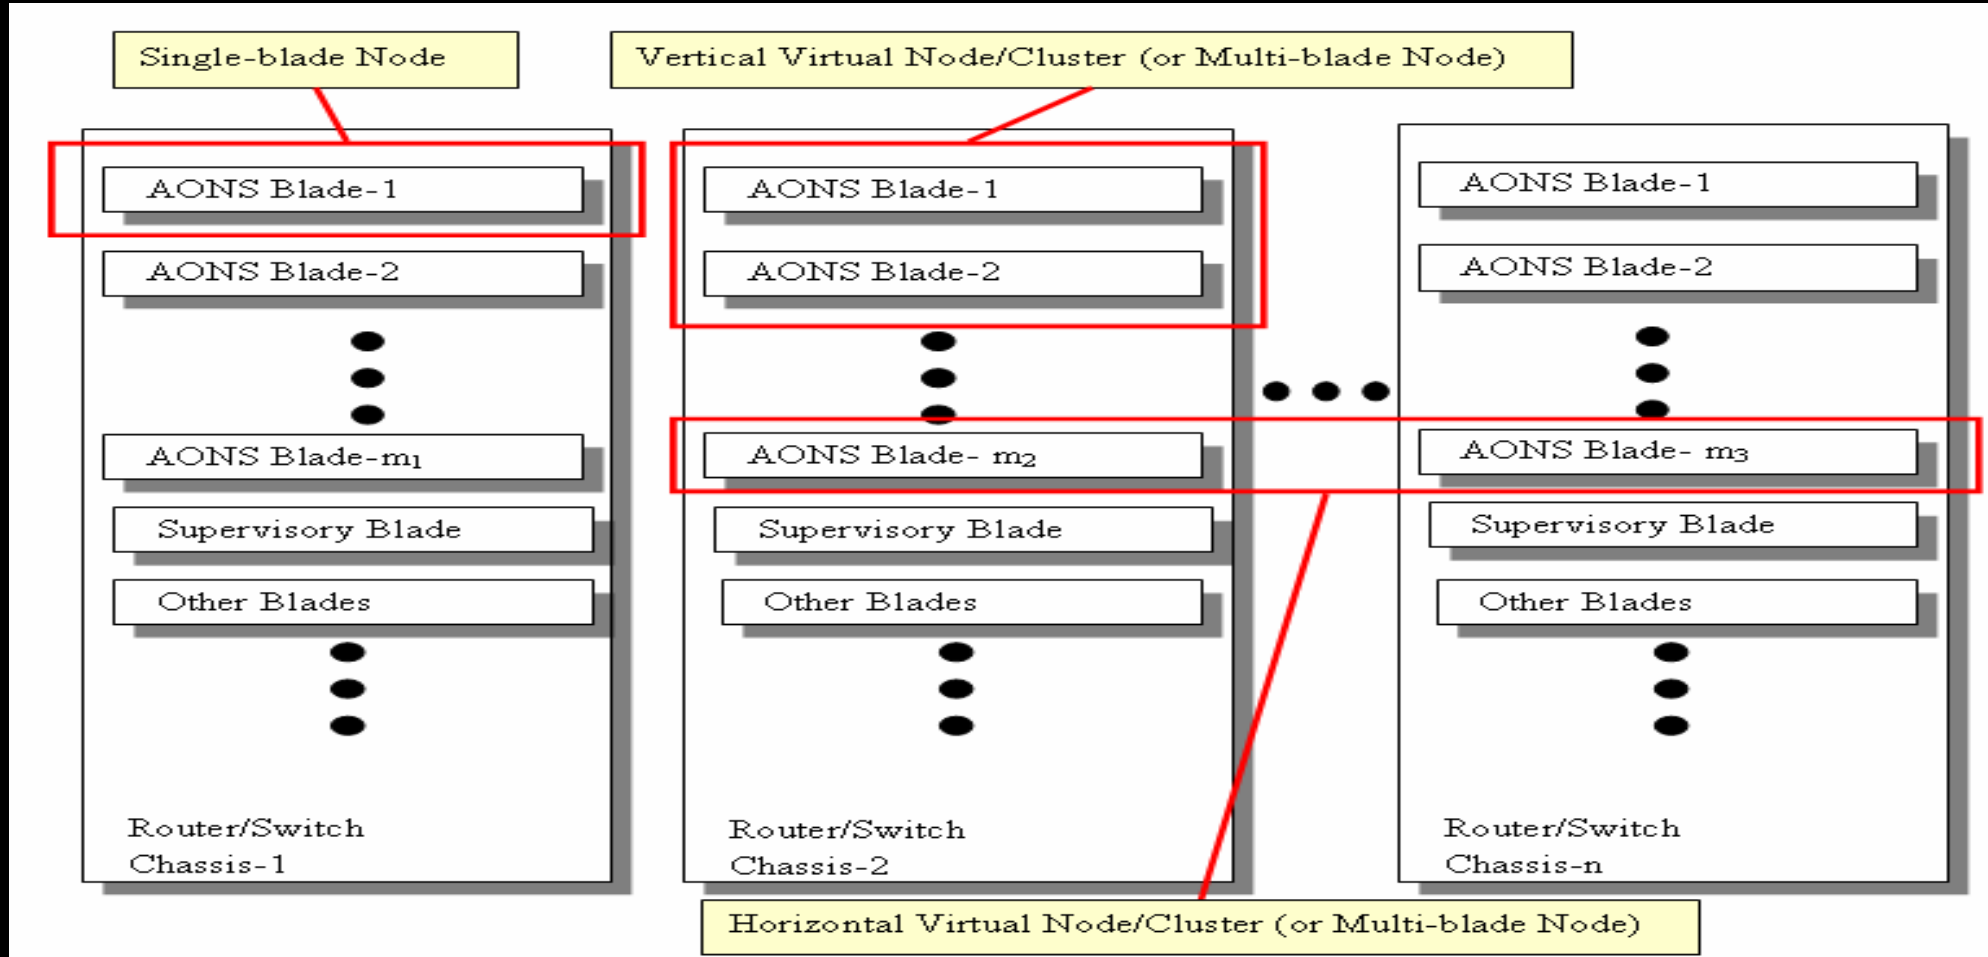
Single-blade Node

Vertical Virtual Node/Cluster (or Multi-blade Node)

AONS Blade-1

AONS Blade-2

AONS Blade-$m_1$

Supervisory Blade

Other Blades

Router/Switch Chassis-1

AONS Blade-1

AONS Blade-2

AONS Blade- $m_2$

Supervisory Blade

Other Blades

Router/Switch Chassis-2

AONS Blade-1

AONS Blade-2

AONS Blade- $m_3$

Supervisory Blade

Other Blades

Router/Switch Chassis-n

Horizontal Virtual Node/Cluster (or Multi-blade Node)